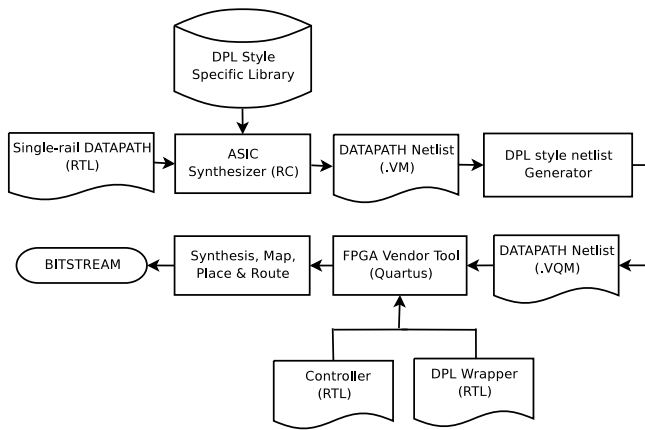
DPL Style
Specific Library

Single-rail DATAPATH
(RTL)

ASIC
Synthesizer (RC)

DATAPATH Netlist
(.VM)

DPL style netlist
Generator

BITSTREAM

Synthesis, Map,
Place & Route

FPGA Vendor Tool
(Quartus)

DATAPATH Netlist
(.VQM)

Controller
(RTL)

DPL Wrapper
(RTL)